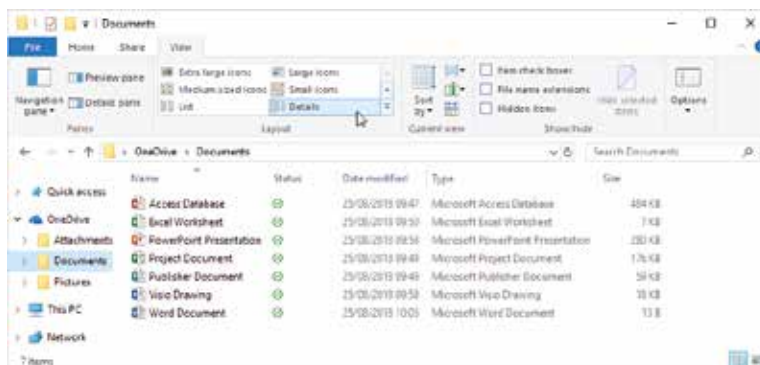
Documents

File Home Share View

Preview pane
Navigation pane
Details pane
Panes

Extra large icons
Large icons
Medium sized icons
Small icons
List
Details
Layout

Sort by
Current view

Item check boxes
File name extensions
Hidden items
Hide selected items
Show/hide

Options

OneDrive > Documents

Search Documents

Quick access
OneDrive
Attachments
Documents
Pictures
This PC
Network

| Name | Status | Date modified | Type | Size |
|---|---|---|---|---|
| Access Database | | 25/08/2015 09:47 | Microsoft Access Database | 484 KB |
| Excel Worksheet | | 25/08/2015 09:50 | Microsoft Excel Worksheet | 7 KB |
| PowerPoint Presentation | | 25/08/2015 09:56 | Microsoft PowerPoint Presentation | 230 KB |
| Project Document | | 25/08/2015 09:49 | Microsoft Project Document | 176 KB |
| Publisher Document | | 25/08/2015 09:49 | Microsoft Publisher Document | 58 KB |
| Visio Drawing | | 25/08/2015 09:58 | Microsoft Visio Drawing | 18 KB |
| Word Document | | 25/08/2015 10:05 | Microsoft Word Document | 13 B |

7 items